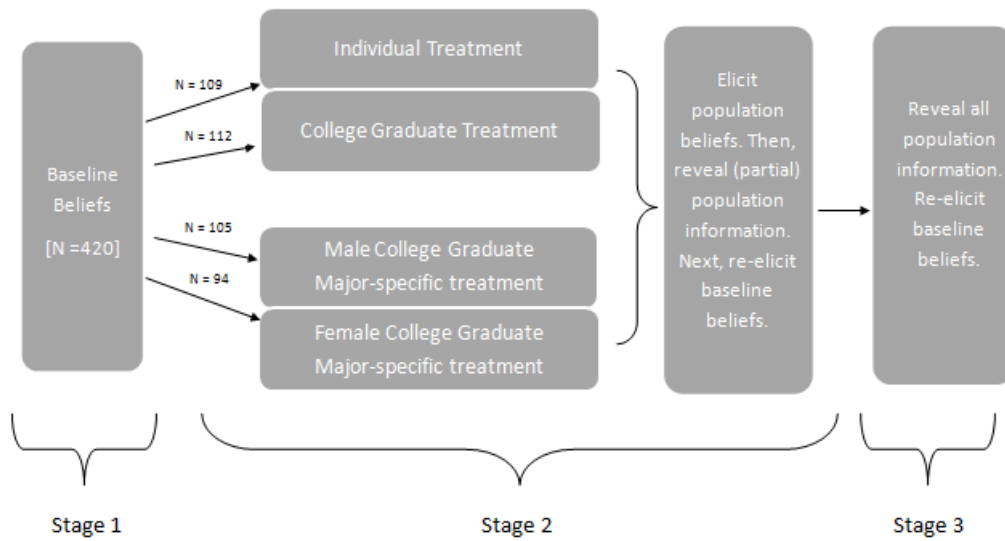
Baseline Beliefs

[N =420]

N = 109

N = 112

N = 105

N = 94

Individual Treatment

College Graduate Treatment

Male College Graduate Major-specific treatment

Female College Graduate Major-specific treatment

Elicit population beliefs. Then, reveal (partial) population information. Next, re-elicit baseline beliefs.

Reveal all population information. Re-elicit baseline beliefs.

Stage 1

Stage 2

Stage 3